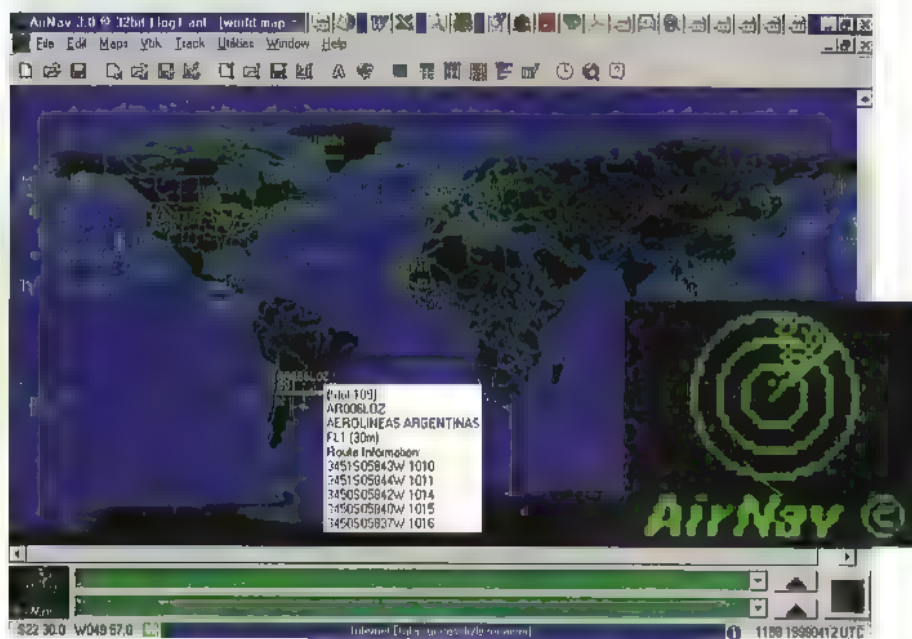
AirNav 3.0 @ 32bit Flog1.ant [world map -
File Edit Maps Vlink Track Utilities Window Help

[Ald 109]
AR006LOZ
AEROLINEAS ARGENTINAS
FL1 (30m)
Route Information
3451S05843W 1010
3451S05844W 1011
3450S05842W 1014
3450S05840W 1015
3450S05837W 1016

AirNav ©

S22 30.0 W049 57.0
Internet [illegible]
1188 19990412 UTC